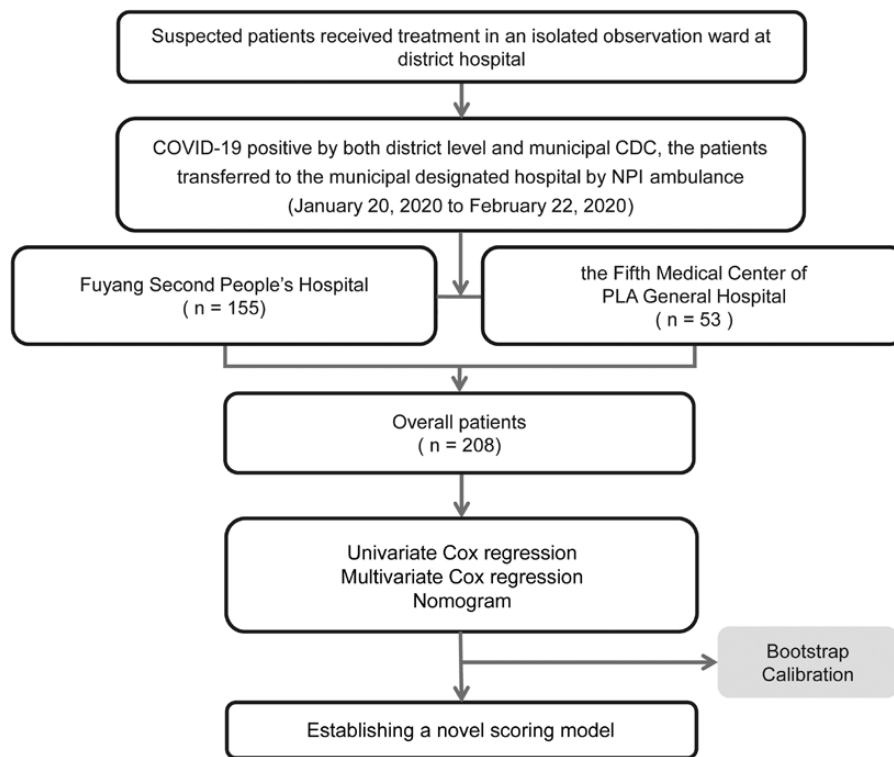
Suspected patients received treatment in an isolated observation ward at district hospital

COVID-19 positive by both district level and municipal CDC, the patients transferred to the municipal designated hospital by NPI ambulance (January 20, 2020 to February 22, 2020)

Fuyang Second People's Hospital ( n = 155)

the Fifth Medical Center of PLA General Hospital ( n = 53 )

Overall patients ( n = 208)

Univariate Cox regression
Multivariate Cox regression
Nomogram

Bootstrap Calibration

Establishing a novel scoring model